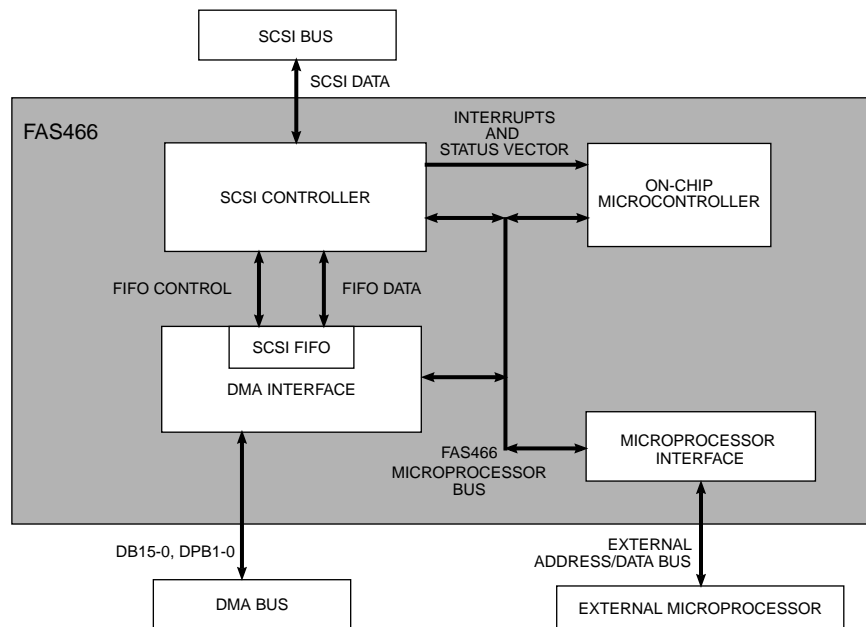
SCSI BUS

SCSI DATA

FAS466

INTERRUPTS AND STATUS VECTOR

SCSI CONTROLLER

ON-CHIP MICROCONTROLLER

FIFO CONTROL

FIFO DATA

SCSI FIFO

DMA INTERFACE

FAS466 MICROPROCESSOR BUS

MICROPROCESSOR INTERFACE

DB15-0, DPB1-0

EXTERNAL ADDRESS/DATA BUS

DMA BUS

EXTERNAL MICROPROCESSOR